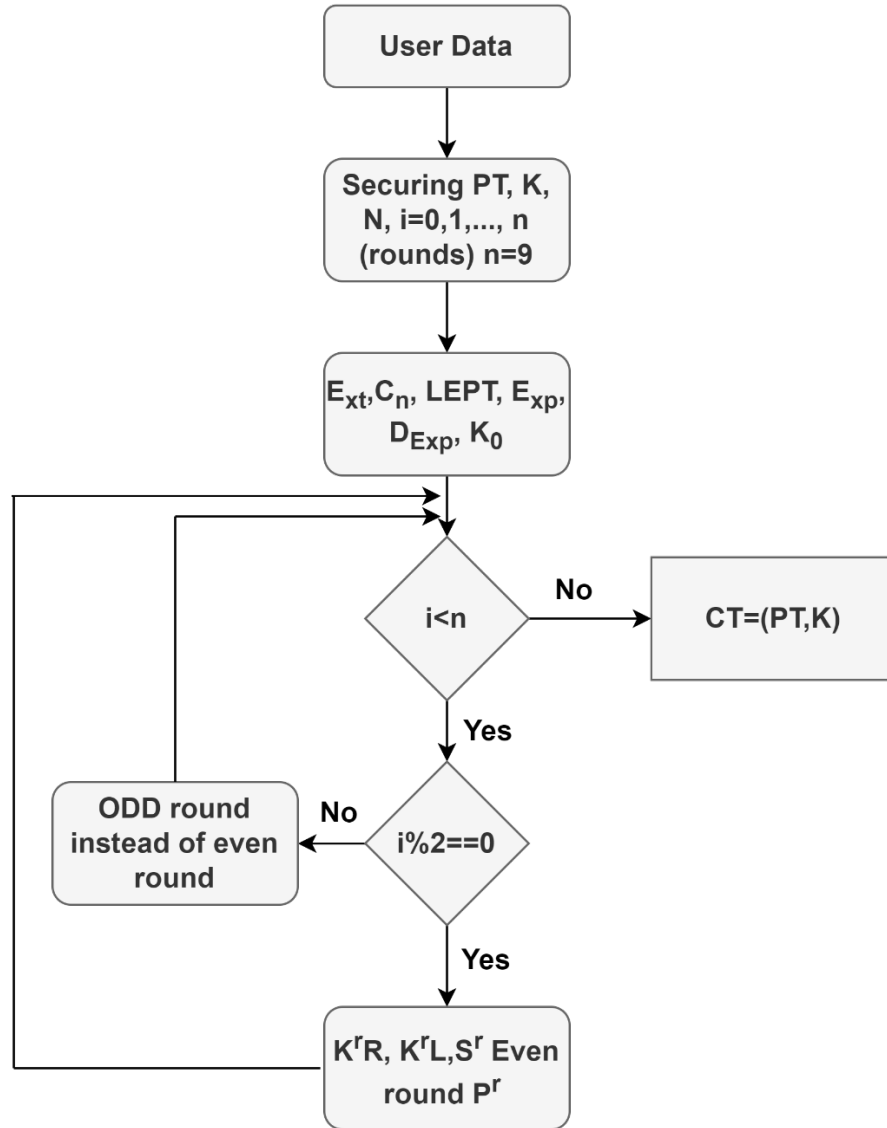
User Data

Securing PT, K, N, i=0,1,..., n (rounds) n=9

$E_{xt}$,$C_n$, LEPT, $E_{xp}$, $D_{Exp}$, $K_0$

i<n

No

CT=(PT,K)

Yes

ODD round instead of even round

No

i%2==0

Yes

$K^rR$, $K^rL$,$S^r$ Even round $P^r$